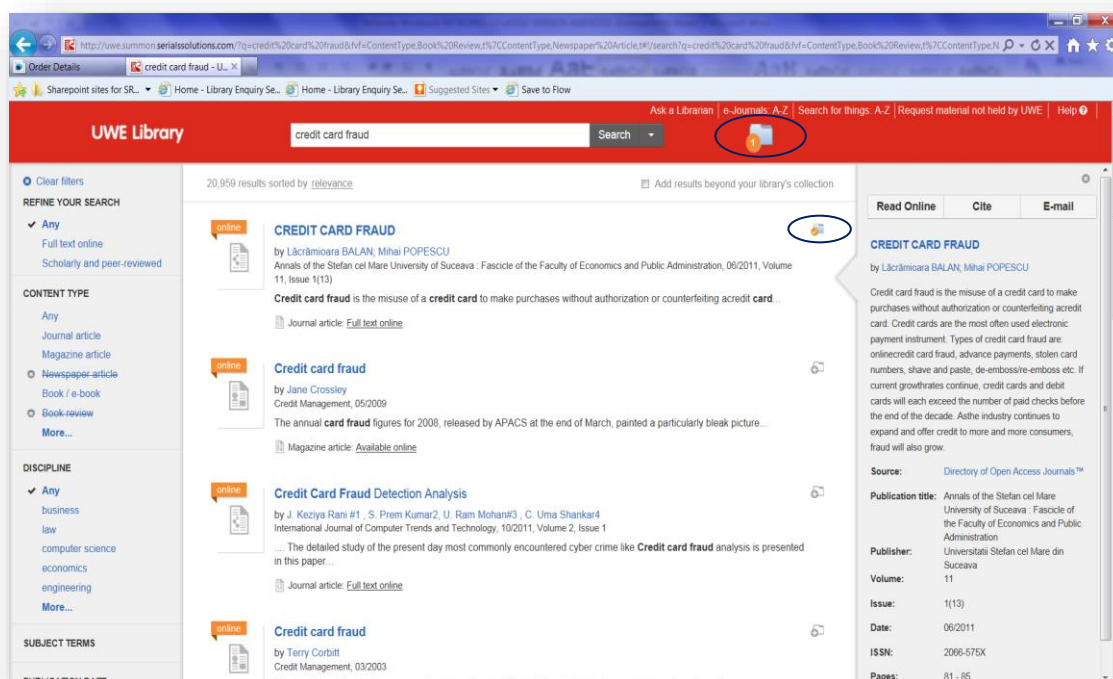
http://uwe.summon.serialssolutions.com/?q=credit%20card%20fraud&fvf=ContentType,Book%20Review,t%7CContentType,Newspaper%20Article,t#!/search?q=credit%20card%20fraud&fvf=ContentType,Book%20Review,t%7CContentType,N

Order Details | credit card fraud - U...

Sharepoint sites for SR... | Home - Library Enquiry Se... | Home - Library Enquiry Se... | Suggested Sites | Save to Flow

Ask a Librarian | e-Journals: A-Z | Search for things: A-Z | Request material not held by UWE | Help

UWE Library

credit card fraud

Search

1

Clear filters
REFINE YOUR SEARCH
Any
Full text online
Scholarly and peer-reviewed

CONTENT TYPE
Any
Journal article
Magazine article
Newspaper article
Book / e-book
Book review
More...

DISCIPLINE
Any
business
law
computer science
economics
engineering
More...

SUBJECT TERMS

20,959 results sorted by relevance

Add results beyond your library's collection

online
CREDIT CARD FRAUD
by Lăcrămioara BALAN; Mihai POPESCU
Annals of the Stefan cel Mare University of Suceava : Fascicle of the Faculty of Economics and Public Administration, 06/2011, Volume 11, Issue 1(13)
Credit card fraud is the misuse of a credit card to make purchases without authorization or counterfeiting acredit card...
Journal article: Full text online

online
Credit card fraud
by Jane Crossley
Credit Management, 05/2009
The annual card fraud figures for 2008, released by APACS at the end of March, painted a particularly bleak picture...
Magazine article: Available online

online
Credit Card Fraud Detection Analysis
by J. Keziya Rani #1 , S. Prem Kumar2, U. Ram Mohan#3 , C. Uma Shankar4
International Journal of Computer Trends and Technology, 10/2011, Volume 2, Issue 1
... The detailed study of the present day most commonly encountered cyber crime like Credit card fraud analysis is presented in this paper...
Journal article: Full text online

online
Credit card fraud
by Terry Corbitt
Credit Management, 03/2003

Read Online | Cite | E-mail

CREDIT CARD FRAUD
by Lăcrămioara BALAN; Mihai POPESCU

Credit card fraud is the misuse of a credit card to make purchases without authorization or counterfeiting acredit card. Credit cards are the most often used electronic payment instrument. Types of credit card fraud are: onlinecredit card fraud, advance payments, stolen card numbers, shave and paste, de-emboss/re-emboss etc. If current growthrates continue, credit cards and debit cards will each exceed the number of paid checks before the end of the decade. Asthe industry continues to expand and offer credit to more and more consumers, fraud will also grow.

| | |
|---|---|
| Source: | Directory of Open Access Journals™ |
| Publication title: | Annals of the Stefan cel Mare University of Suceava : Fascicle of the Faculty of Economics and Public Administration |
| Publisher: | Universitatii Stefan cel Mare din Suceava |
| Volume: | 11 |
| Issue: | 1(13) |
| Date: | 06/2011 |
| ISSN: | 2066-575X |
| Pages: | 81 - 85 |